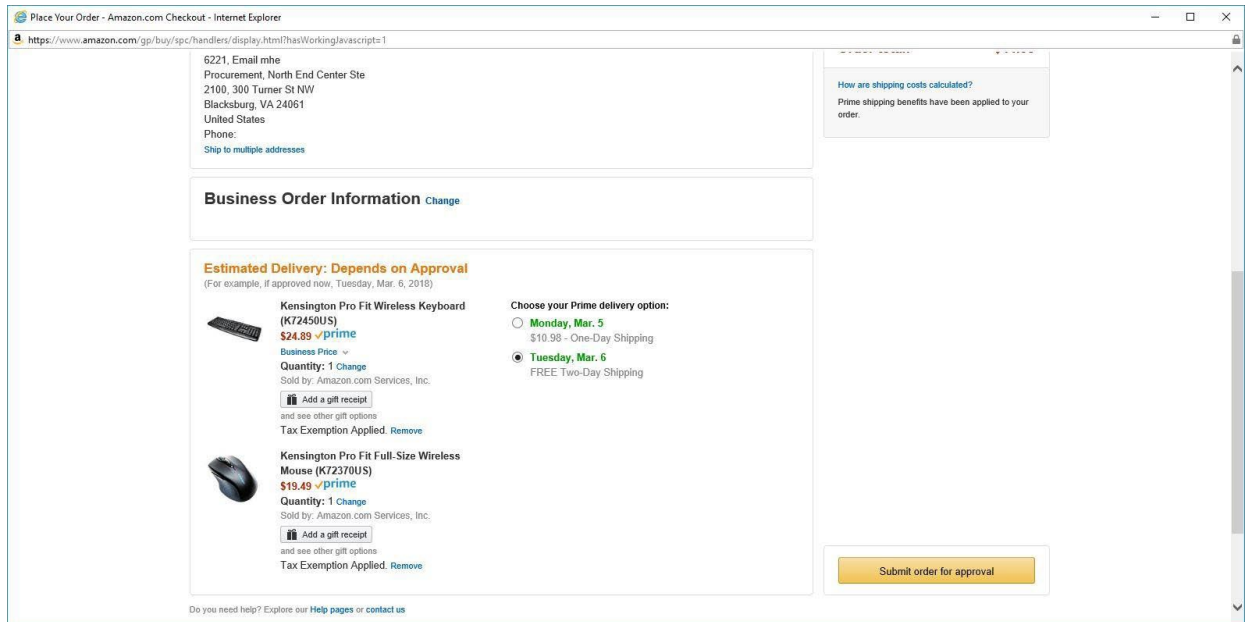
Place Your Order - Amazon.com Checkout - Internet Explorer

https://www.amazon.com/gp/buy/spc/handlers/display.html?hasWorkingJavascript=1

6221, Email mhe
Procurement, North End Center Ste
2100, 300 Turner St NW
Blacksburg, VA 24061
United States
Phone:
Ship to multiple addresses

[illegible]

How are shipping costs calculated?
Prime shipping benefits have been applied to your order.

Business Order Information Change

Estimated Delivery: Depends on Approval
(For example, if approved now, Tuesday, Mar. 6, 2018)

Kensington Pro Fit Wireless Keyboard (K72450US)
$24.89 ✓prime
Business Price
Quantity: 1 Change
Sold by: Amazon.com Services, Inc.
Add a gift receipt
and see other gift options
Tax Exemption Applied. Remove

Choose your Prime delivery option:
Monday, Mar. 5
$10.98 - One-Day Shipping
Tuesday, Mar. 6
FREE Two-Day Shipping

Kensington Pro Fit Full-Size Wireless Mouse (K72370US)
$19.49 ✓prime
Quantity: 1 Change
Sold by: Amazon.com Services, Inc.
Add a gift receipt
and see other gift options
Tax Exemption Applied. Remove

Submit order for approval

Do you need help? Explore our Help pages or contact us